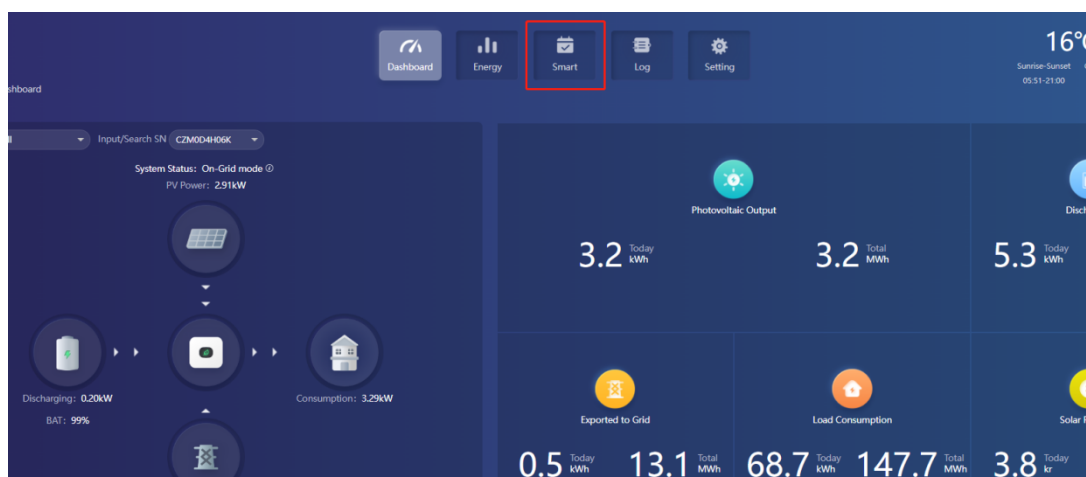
Dashboard Energy Smart Log Setting

16°

Sunrise-Sunset
05:51-21:00

shboard

Input/Search SN CZM0D4H06K

System Status: On-Grid mode
PV Power: 2.91kW

Discharging: 0.20kW
BAT: 99%

Consumption: 3.29kW

Photovoltaic Output

3.2 Today kWh

3.2 Total MWh

Disch

5.3 Today kWh

Exported to Grid

0.5 Today kWh

13.1 Total MWh

Load Consumption

68.7 Today kWh

147.7 Total MWh

Solar

3.8 Today kr